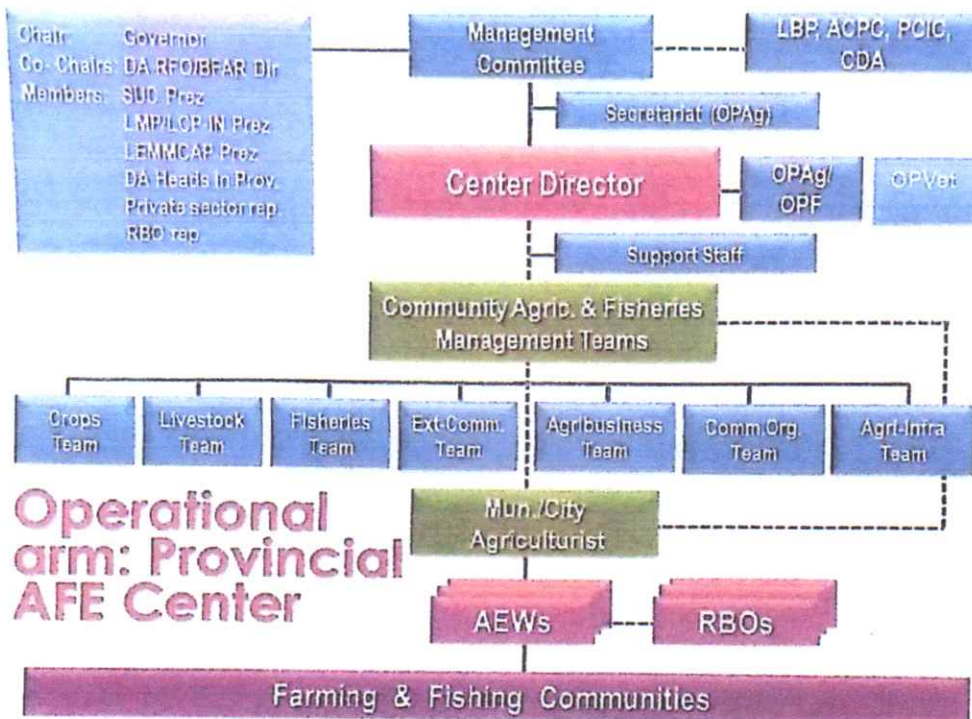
Chair: Governor
Co-Chairs: DA RFO/BFAR Dir
Members: SUC Prez
LMP/LCP-IN Prez
LEMMCAP Prez
DA Heads in Prov.
Private sector rep
RBO rep

Management Committee

LBP, ACPC, PCIC, CDA

Secretariat (OPAg)

Center Director

OPAg/ OPF

OPVet

Support Staff

Community Agric. & Fisheries Management Teams

Crops Team

Livestock Team

Fisheries Team

Ext-Comm. Team

Agribusiness Team

Comm Org. Team

Agri-Infra Team

Operational arm: Provincial AFE Center

Mun./City Agriculturist

AEWs

RBOs

Farming & Fishing Communities